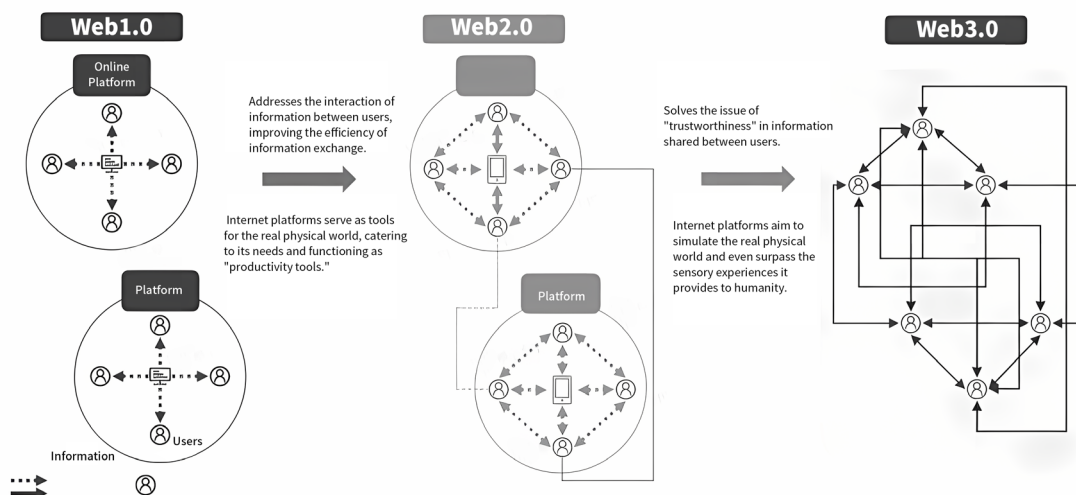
Web1.0

Online Platform

Platform

Users

Information

Addresses the interaction of information between users, improving the efficiency of information exchange.

Internet platforms serve as tools for the real physical world, catering to its needs and functioning as "productivity tools."

Web2.0

Platform

Solves the issue of "trustworthiness" in information shared between users.

Internet platforms aim to simulate the real physical world and even surpass the sensory experiences it provides to humanity.

Web3.0